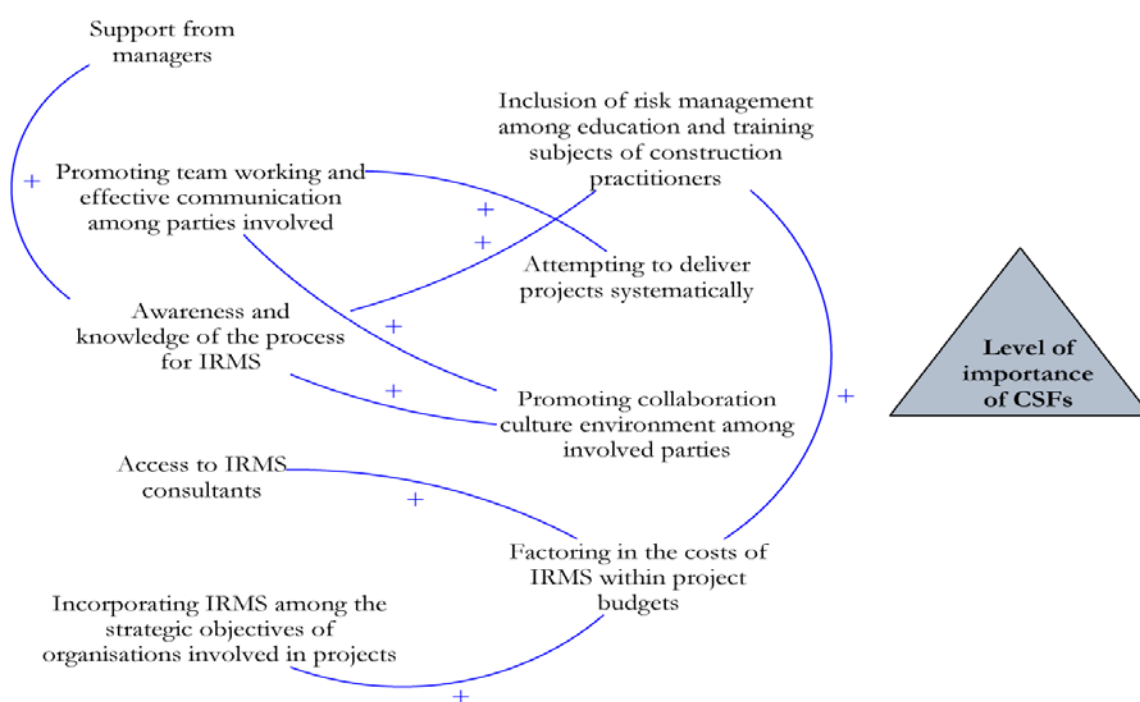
Support from managers

Inclusion of risk management among education and training subjects of construction practitioners

+

Promoting team working and effective communication among parties involved

+

+

Attempting to deliver projects systematically

Awareness and knowledge of the process for IRMS

+

Level of importance of CSFs

+

Promoting collaboration culture environment among involved parties

+

Access to IRMS consultants

+

Factoring in the costs of IRMS within project budgets

Incorporating IRMS among the strategic objectives of organisations involved in projects

+